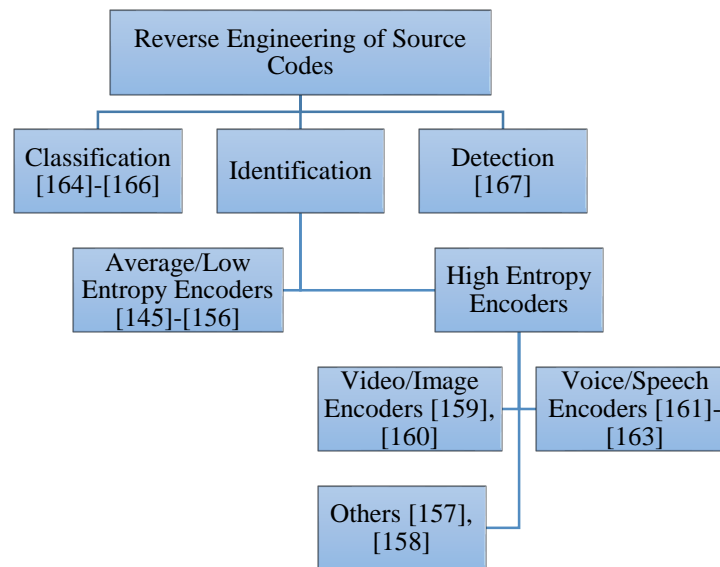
Reverse Engineering of Source Codes

Classification [164]-[166]

Identification

Detection [167]

Average/Low Entropy Encoders [145]-[156]

High Entropy Encoders

Video/Image Encoders [159], [160]

Voice/Speech Encoders [161]-[163]

Others [157], [158]